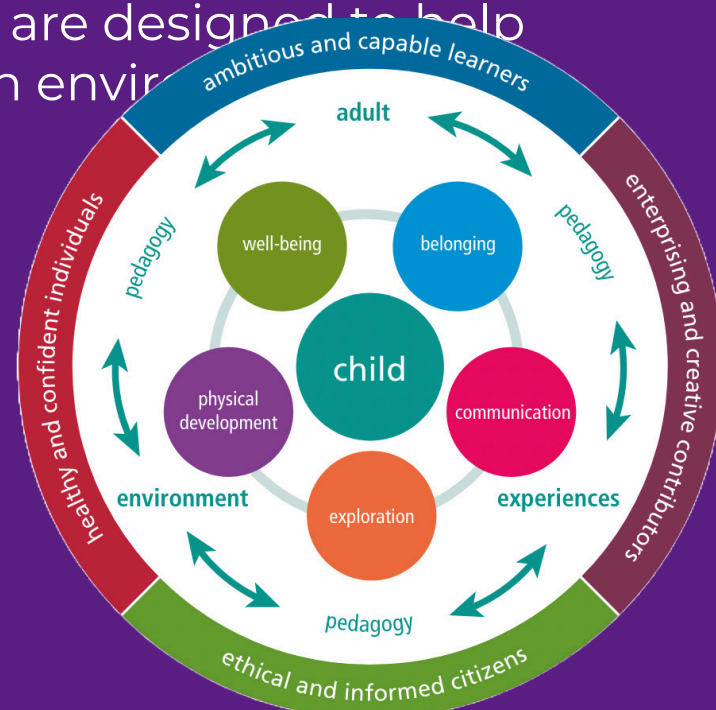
are designed to help
n envir

ambitious and capable learners

enterprising and creative contributors

ethical and informed citizens

healthy and confident individuals

adult

pedagogy

pedagogy

well-being

belonging

child

physical development

communication

exploration

environment

experiences

pedagogy